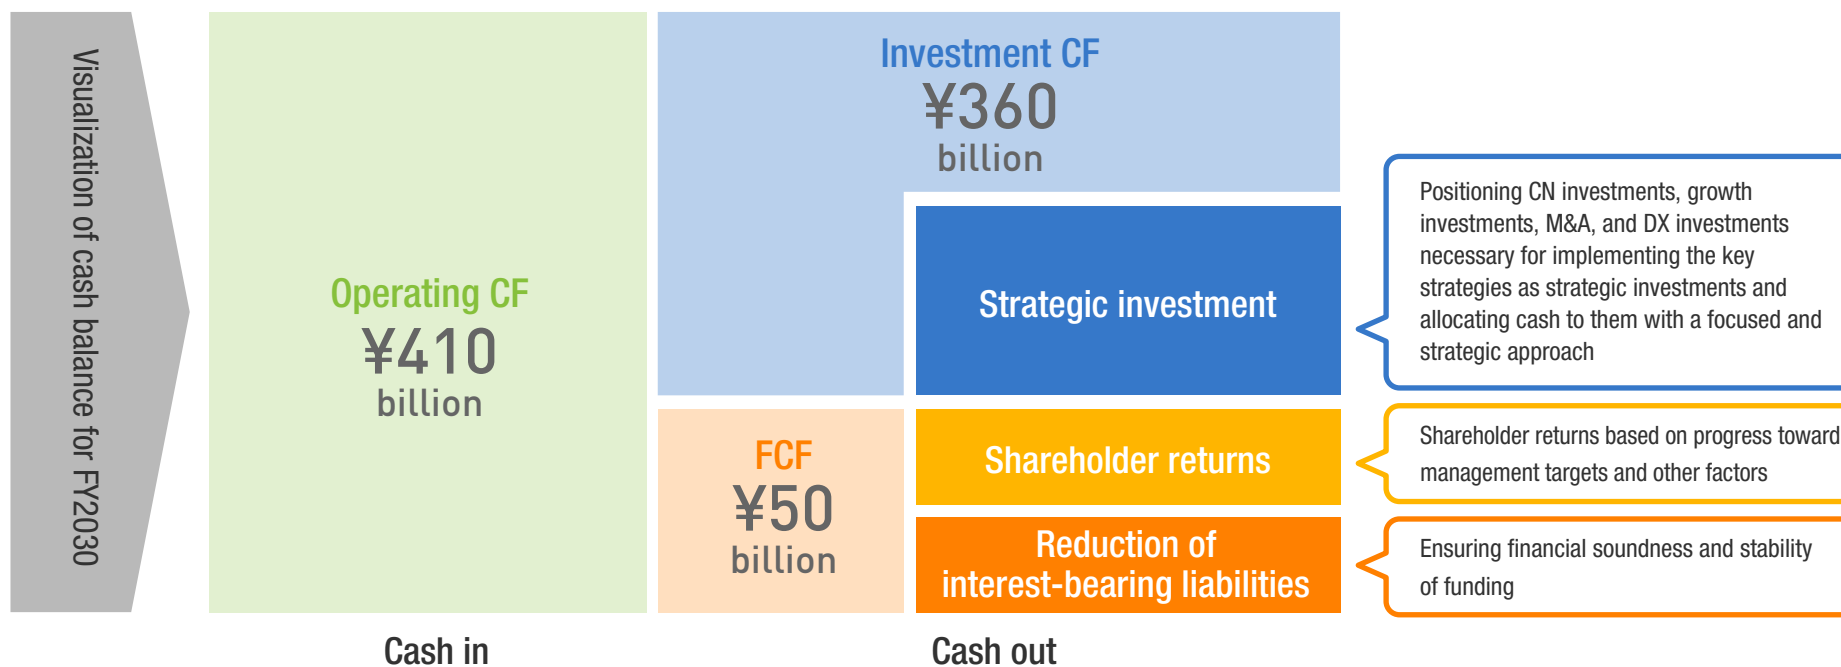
Visualization of cash balance for FY2030

Operating CF
¥410
billion

Investment CF
¥360
billion

Strategic investment

FCF
¥50
billion

Shareholder returns

Reduction of interest-bearing liabilities

Positioning CN investments, growth investments, M&A, and DX investments necessary for implementing the key strategies as strategic investments and allocating cash to them with a focused and strategic approach

Shareholder returns based on progress toward management targets and other factors

Ensuring financial soundness and stability of funding

Cash in

Cash out